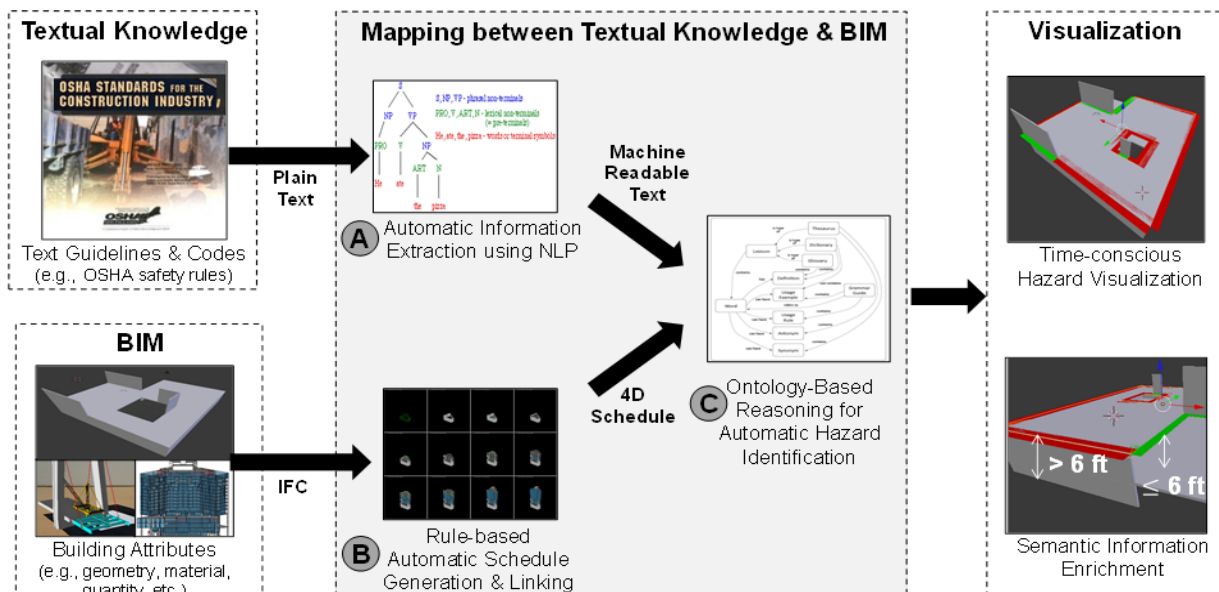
Textual Knowledge

OSHA STANDARDS FOR THE CONSTRUCTION INDUSTRY

OSHA

Text Guidelines & Codes (e.g., OSHA safety rules)

Plain Text

Mapping between Textual Knowledge & BIM

S

NP

VP

PRO

V

NP

ART

N

He

ate

the

pizza

S, NP, VP - phrasal non-terminals

PRO, V, ART, N - lexical non-terminals (= pre-terminals)

He, ate, the, pizza - words or terminal symbols

A Automatic Information Extraction using NLP

Machine Readable Text

C Ontology-Based Reasoning for Automatic Hazard Identification

4D Schedule

B Rule-based Automatic Schedule Generation & Linking

BIM

IFC

Building Attributes (e.g., geometry, material, quantity, etc.)

Visualization

Time-conscious Hazard Visualization

> 6 ft

≤ 6 ft

Semantic Information Enrichment